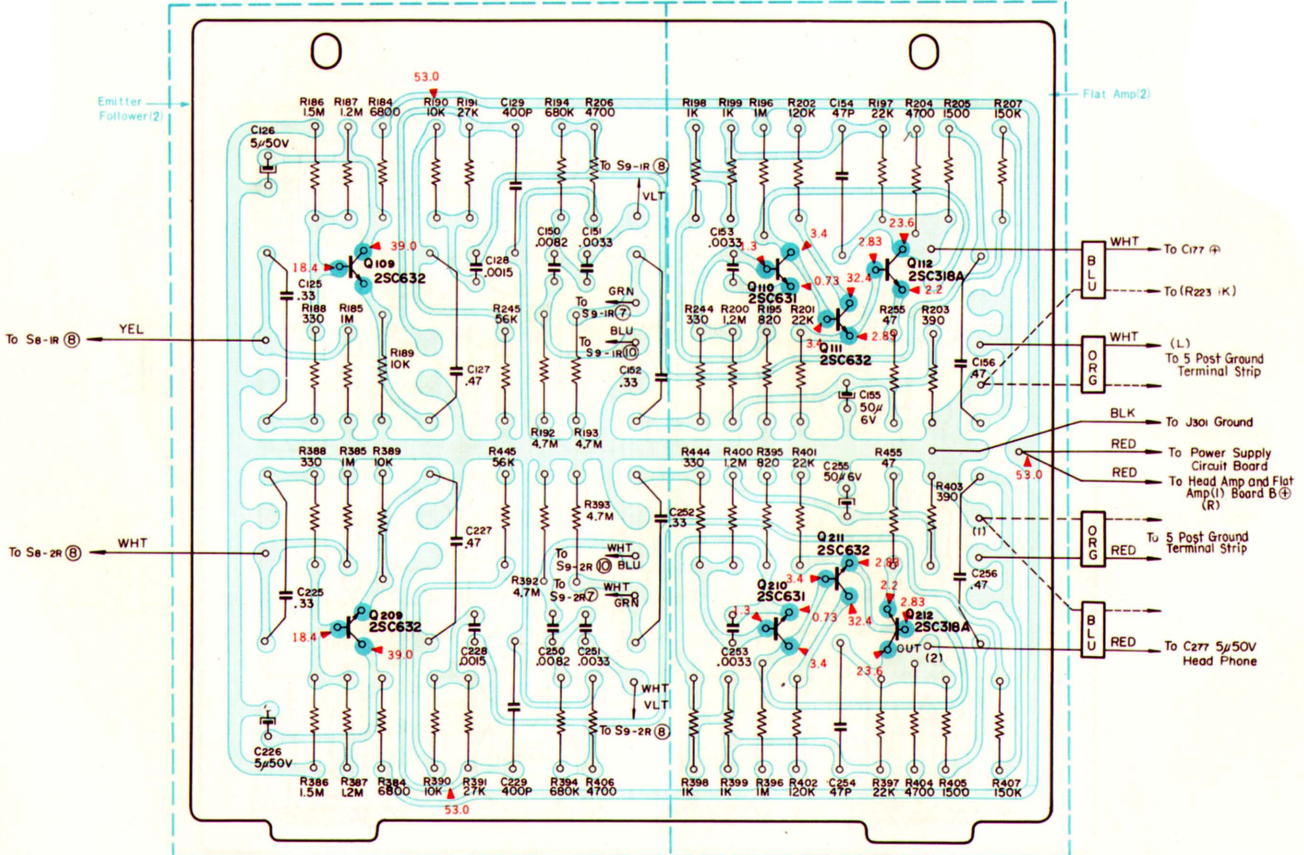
Emitter Follower(2)

Flat Amp(2)

53.0

R186 1.5M R187 1.2M R184 6800 R190 10K R191 27K C129 400P R194 680K R206 4700 R198 1K R199 1K R196 1M R202 120K C154 47P R197 22K R204 4700 R205 1500 R207 150K

C126 5μ50V

To S9-1R ⑧

VLT

C150 .0082 C151 .0033 C153 .0033

39.0 18.4 Q109 2SC632 C128 .0015

3.4 3.3 23.6 2.83 Q112 2SC318A 32.4 2.2 0.73 Q110 2SC631

WHT To C177 ⊕

BLU

To (R223 1K)

C125 .33 R188 330 R185 1M R245 56K GRN To S9-1R ⑦ BLU To S9-1R ⑩

R244 330 R200 1.2M R195 820 R201 22K R255 47 R203 390 2.85 3.4 Q111 2SC632

To S8-1R ⑧ YEL

R189 10K C127 .47 C152 .33

WHT (L) To 5 Post Ground Terminal Strip ORG

C156 .47 C155 50μ 6V

R192 4.7M R193 4.7M

BLK To J301 Ground

RED To Power Supply Circuit Board

RED To Head Amp and Flat Amp(1) Board B ⊕ (R)

53.0

R388 330 R385 1M R389 10K R445 56K R444 330 R400 1.2M R395 820 R401 22K C255 50μ 6V R455 47 R403 390

R393 4.7M C252 .33 C227 .47

Q211 2SC632 2.85

(1)

ORG

To 5 Post Ground Terminal Strip RED

To S8-2R ⑧ WHT

To S9-2R ⑩ WHT BLU

R392 4.7M To S9-2R ⑦ WHT GRN

C225 .33

3.4 3.3 Q210 2SC631 0.73 32.4 2.2 2.83 Q212 2SC318A

C256 .47

Q209 2SC632 18.4 39.0

C228 .0015 C250 .0082 C251 .0033 C253 .0033 3.4 23.6 OUT (2)

BLU

RED To C277 5μ50V Head Phone

WHT VLT

C226 5μ50V

To S9-2R ⑧

R386 1.5M R387 1.2M R384 6800 R390 10K R391 27K C229 400P R394 680K R406 4700 R398 1K R399 1K R396 1M R402 120K C254 47P R397 22K R404 4700 R405 1500 R407 150K

53.0